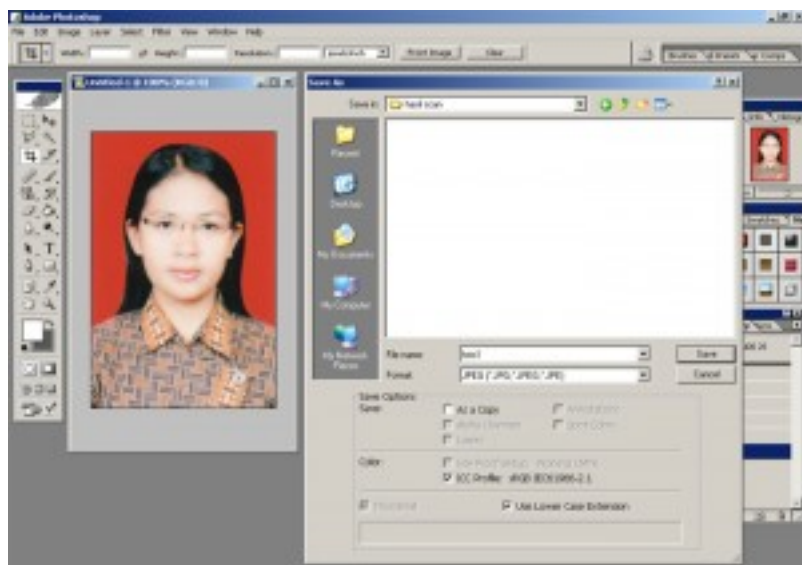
Adobe Photoshop

File Edit Image Layer Select Filter View Window Help

Width: Height: Resolution: pixels/inch Front Image Clear

Brushes Tool Presets Layer Comps

Untitled-1 @ 100% (RGB/8)

Save As

Save in: hasil scan

Recent

Desktop

My Documents

My Computer

My Network Places

File name: tes1

Format: JPEG (*.JPG;*.JPEG;*.JPE)

Save

Cancel

Save Options

Save: As a Copy Annotations Alpha Channels Spot Colors Layers

Color: Use Proof Setup: Working CMYK ICC Profile: sRGB IEC61966-2.1

Thumbnail Use Lower Case Extension